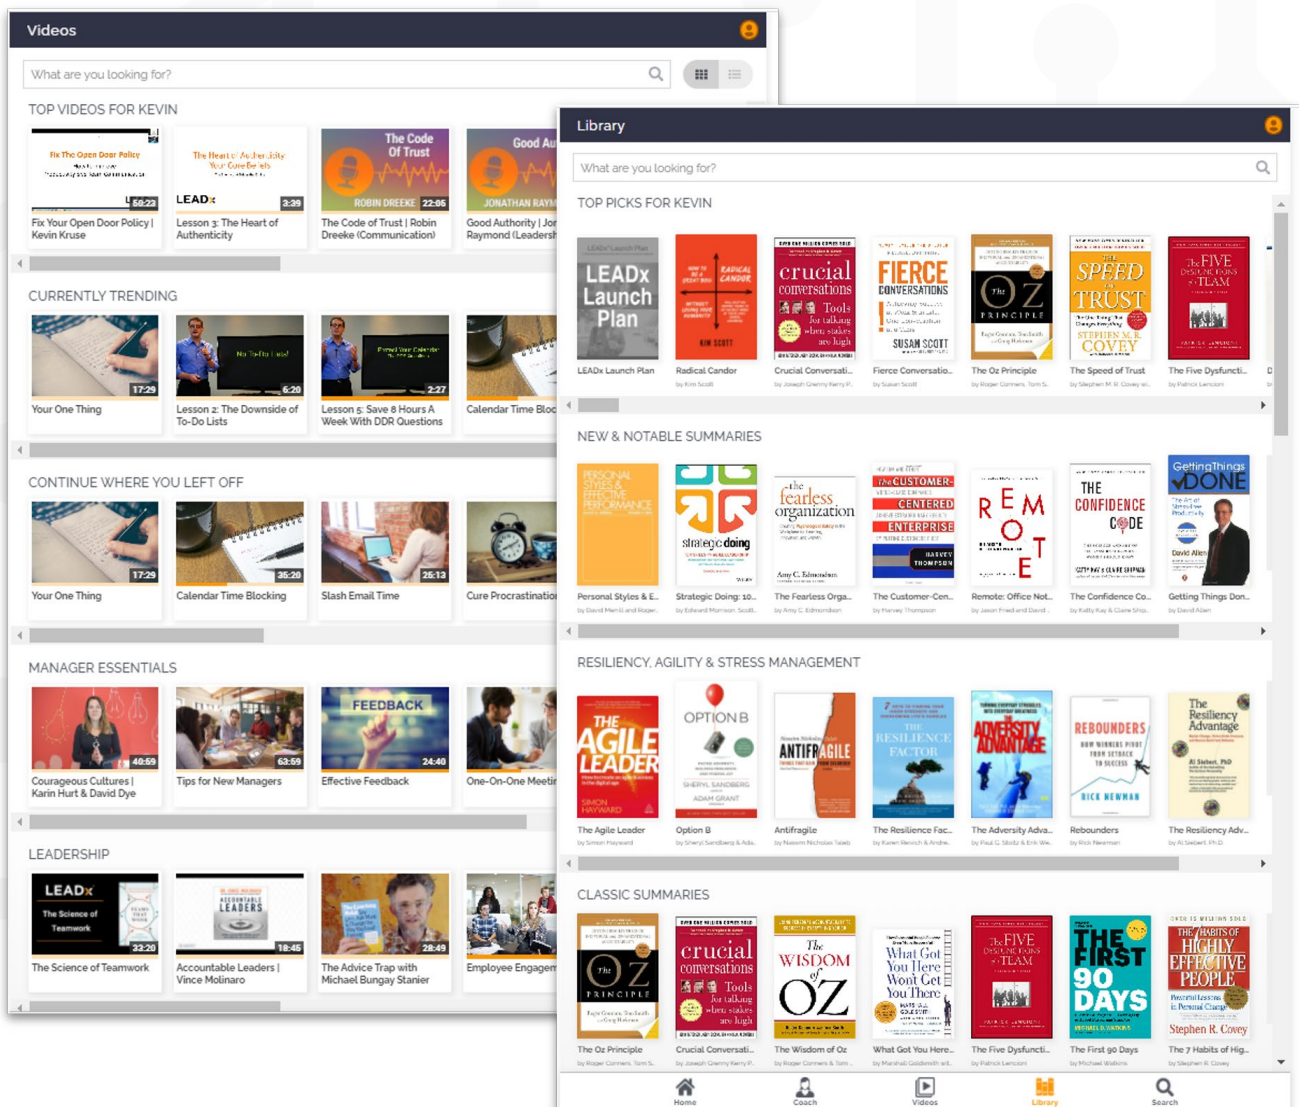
Videos

What are you looking for?

TOP VIDEOS FOR KEVIN

Fix The Open Door Policy
56:23
Fix Your Open Door Policy | Kevin Kruse

The Heart of Authenticity
LEADx
3:39
Lesson 3: The Heart of Authenticity

The Code Of Trust
ROBIN DREEKE 22:05
The Code of Trust | Robin Dreeke (Communication)

Good Au
JONATHAN RAYM
Good Authority | Jor Raymond (Leadersh

CURRENTLY TRENDING

17:29
Your One Thing

No To-Do Lists!
6:20
Lesson 2: The Downside of To-Do Lists

2:27
Lesson 5: Save 8 Hours A Week With DDR Questions

Calendar Time Bloc

CONTINUE WHERE YOU LEFT OFF

17:29
Your One Thing

35:20
Calendar Time Blocking

25:13
Slash Email Time

Cure Procrastinatio

MANAGER ESSENTIALS

40:59
Courageous Cultures | Karin Hurt & David Dye

63:59
Tips for New Managers

FEEDBACK
24:40
Effective Feedback

One-On-One Meetir

LEADERSHIP

LEADx
The Science of Teamwork
33:20
The Science of Teamwork

ACCOUNTABLE LEADERS
18:45
Accountable Leaders | Vince Molinaro

28:49
The Advice Trap with Michael Bungay Stanier

Employee Engagem

Library

What are you looking for?

TOP PICKS FOR KEVIN

LEADx Launch Plan
LEADx Launch Plan

Radical Candor
Radical Candor
by Kim Scott

crucial conversations
Crucial Conversati...
by Joseph Grenny Kerry P...

FIERCE CONVERSATIONS
SUSAN SCOTT
Fierce Conversatio...
by Susan Scott

The OZ PRINCIPLE
The Oz Principle
by Roger Connors, Tom S...

THE SPEED OF TRUST
STEPHEN M.R. COVEY
The Speed of Trust
by Stephen M.R. Covey wi...

The FIVE DYSFUNCTIONS of a TEAM
The Five Dysfuncti...
by Patrick Lencioni

NEW & NOTABLE SUMMARIES

PERSONAL STYLES & EFFECTIVE PERFORMANCE
Personal Styles & E...
by David Merrill and Roger...

strategic doing
Strategic Doing: 10...
by Edward Morrison, Scott...

the fearless organization
Amy C. Edmondson
The Fearless Orga...
by Amy C. Edmondson

The CUSTOMER-CENTERED ENTERPRISE
HARVEY THOMPSON
The Customer-Cen...
by Harvey Thompson

REMOTE
Remote: Office Not...
by Jason Fried and David...

THE CONFIDENCE CODE
The Confidence Co...
by Katty Kay & Claire Ship...

Getting Things DONE
David Allen
Getting Things Don...
by David Allen

RESILIENCY, AGILITY & STRESS MANAGEMENT

THE AGILE LEADER
SIMON HAYWARD
The Agile Leader
by Simon Hayward

OPTION B
SHERYL SANDBERG
ADAM GRANT
Option B
by Sheryl Sandberg & Ada...

ANTIFRAGILE
Antifragile
by Nassim Nicholas Taleb

THE RESILIENCE FACTOR
The Resilience Fac...
by Karen Reivich & Andre...

THE ADVERSITY ADVANTAGE
The Adversity Adva...
by Paul G. Stoltz & Erik We...

REBOUNDERS
HOW WINNERS PIVOT FROM SETBACK TO SUCCESS
RICK NEWMAN
Rebounders
by Rick Newman

The Resiliency Advantage
Al Siebert, PhD
The Resiliency Adv...
by Al Siebert, PhD

CLASSIC SUMMARIES

The OZ PRINCIPLE
The Oz Principle
by Roger Connors, Tom S...

crucial conversations
Crucial Conversati...
by Joseph Grenny Kerry P...

The WISDOM of OZ
The Wisdom of Oz
by Roger Connors & Tom...

What Got You Here Won't Get You There
What Got You Here...
by Marshall Goldsmith wit...

The FIVE DYSFUNCTIONS of a TEAM
The Five Dysfuncti...
by Patrick Lencioni

THE FIRST 90 DAYS
MICHAEL D. WATKINS
The First 90 Days
by Michael Watkins

The 7 HABITS of HIGHLY EFFECTIVE PEOPLE
Stephen R. Covey
The 7 Habits of Hig...
by Stephen R. Covey

Home
Coach
Videos
Library
Search